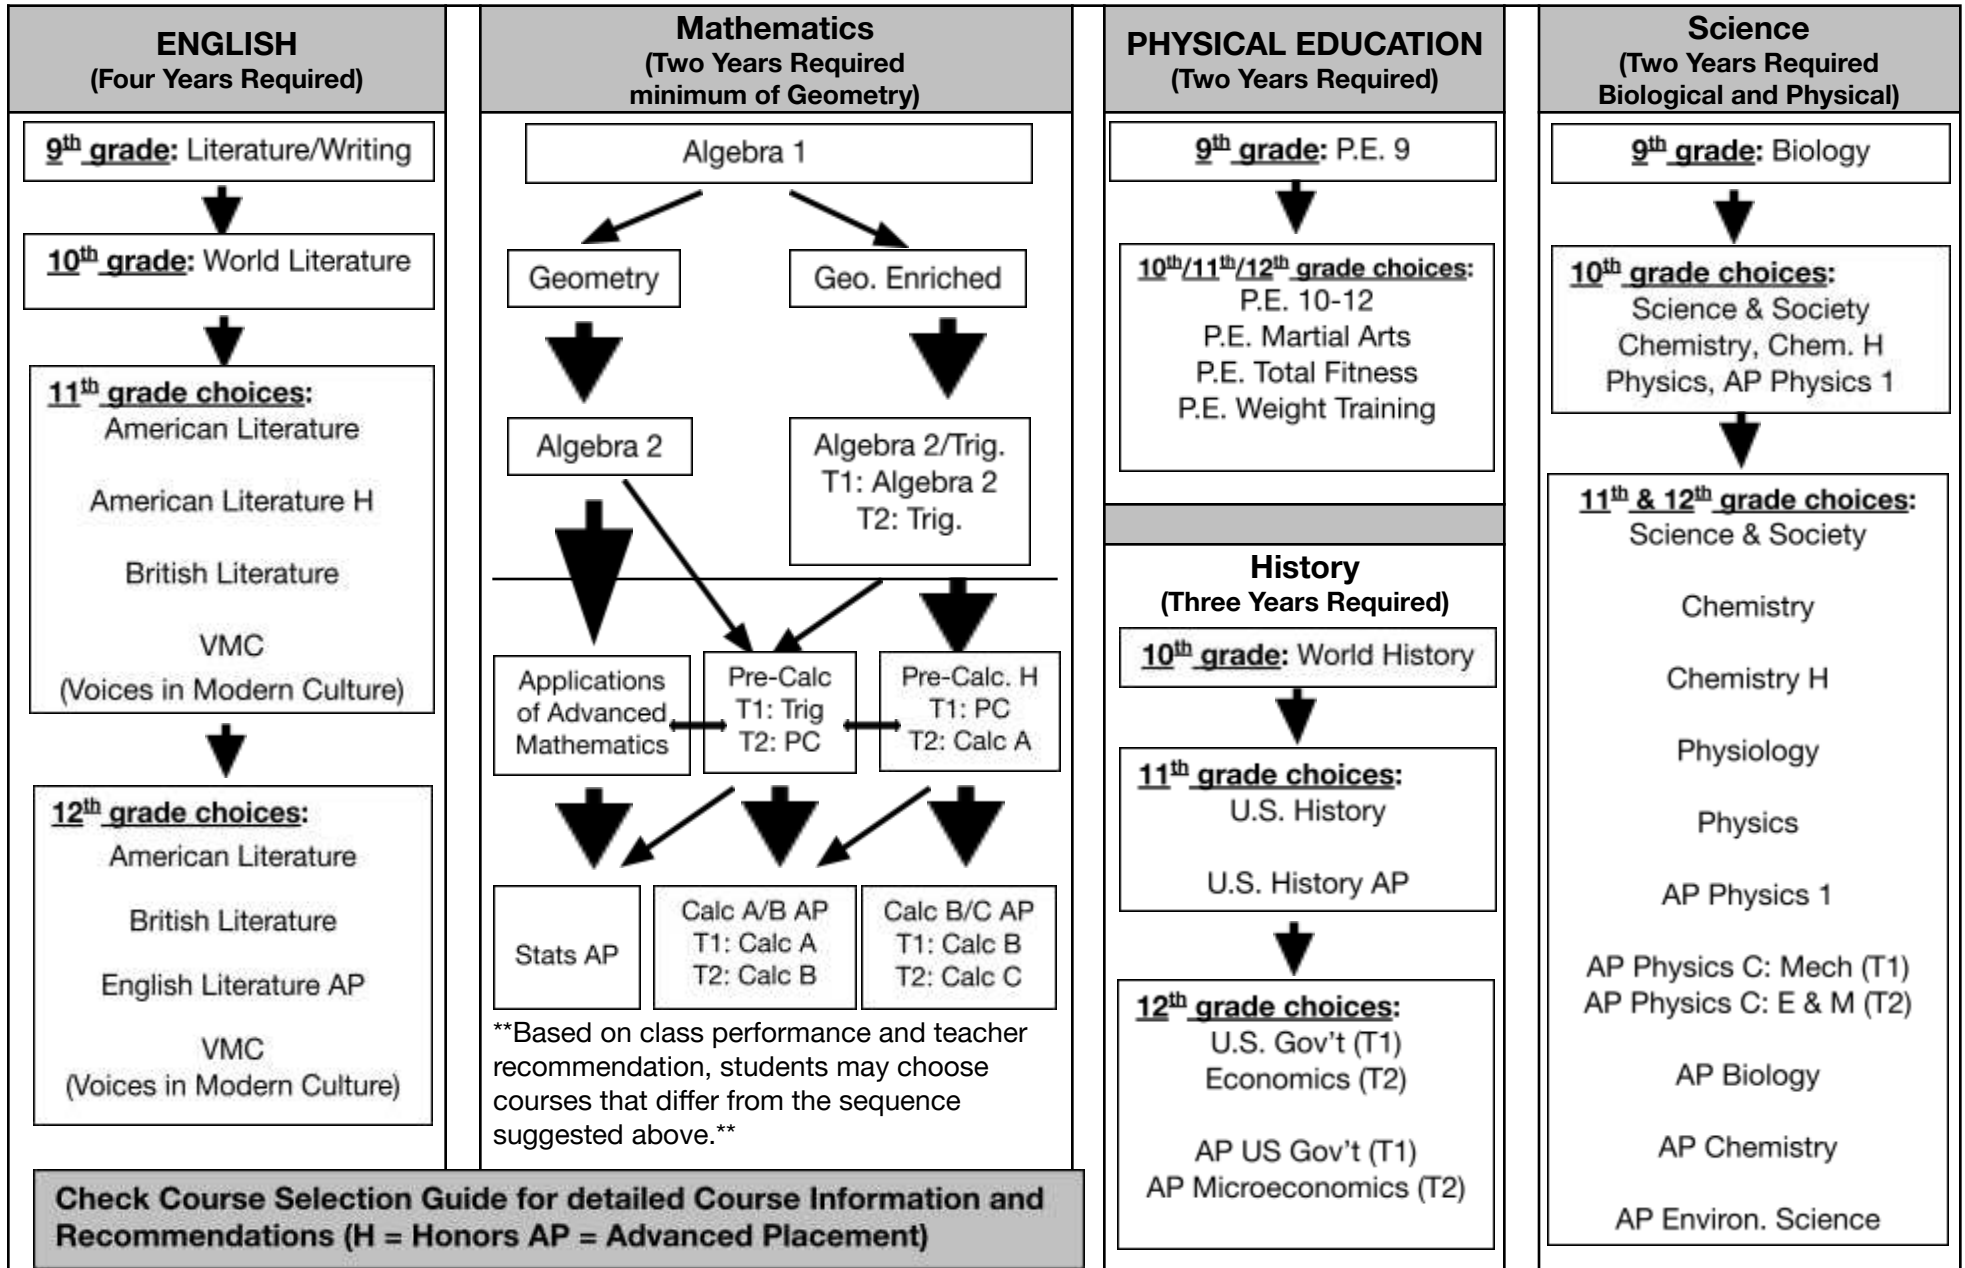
ENGLISH
(Four Years Required)

9th grade: Literature/Writing

10th grade: World Literature

11th grade choices:
American Literature
American Literature H
British Literature
VMC
(Voices in Modern Culture)

12th grade choices:
American Literature
British Literature
English Literature AP
VMC
(Voices in Modern Culture)

Mathematics
(Two Years Required minimum of Geometry)

Algebra 1

Geometry

Geo. Enriched

Algebra 2

Algebra 2/Trig.
T1: Algebra 2
T2: Trig.

Applications of Advanced Mathematics

Pre-Calc
T1: Trig
T2: PC

Pre-Calc. H
T1: PC
T2: Calc A

Stats AP

Calc A/B AP
T1: Calc A
T2: Calc B

Calc B/C AP
T1: Calc B
T2: Calc C

**Based on class performance and teacher recommendation, students may choose courses that differ from the sequence suggested above.**

Check Course Selection Guide for detailed Course Information and Recommendations (H = Honors AP = Advanced Placement)

PHYSICAL EDUCATION
(Two Years Required)

9th grade: P.E. 9

10th/11th/12th grade choices:
P.E. 10-12
P.E. Martial Arts
P.E. Total Fitness
P.E. Weight Training

History
(Three Years Required)

10th grade: World History

11th grade choices:
U.S. History
U.S. History AP

12th grade choices:
U.S. Gov't (T1)
Economics (T2)
AP US Gov't (T1)
AP Microeconomics (T2)

Science
(Two Years Required Biological and Physical)

9th grade: Biology

10th grade choices:
Science & Society
Chemistry, Chem. H
Physics, AP Physics 1

11th & 12th grade choices:
Science & Society
Chemistry
Chemistry H
Physiology
Physics
AP Physics 1
AP Physics C: Mech (T1)
AP Physics C: E & M (T2)
AP Biology
AP Chemistry
AP Environ. Science